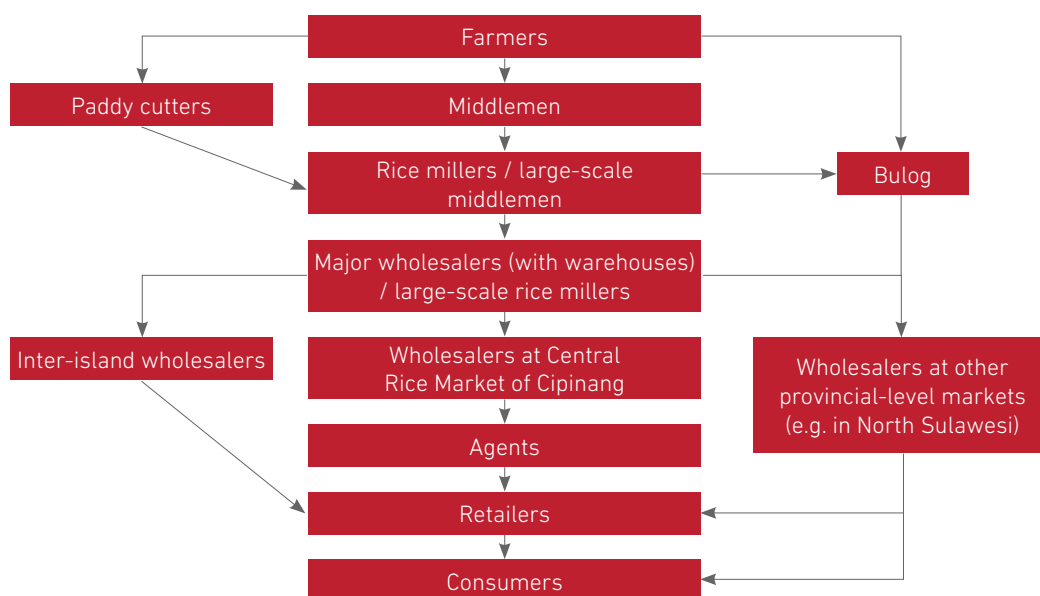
Farmers

Paddy cutters

Middlemen

Rice millers / large-scale middlemen

Bulog

Major wholesalers (with warehouses) / large-scale rice millers

Inter-island wholesalers

Wholesalers at Central Rice Market of Cipinang

Wholesalers at other provincial-level markets (e.g. in North Sulawesi)

Agents

Retailers

Consumers